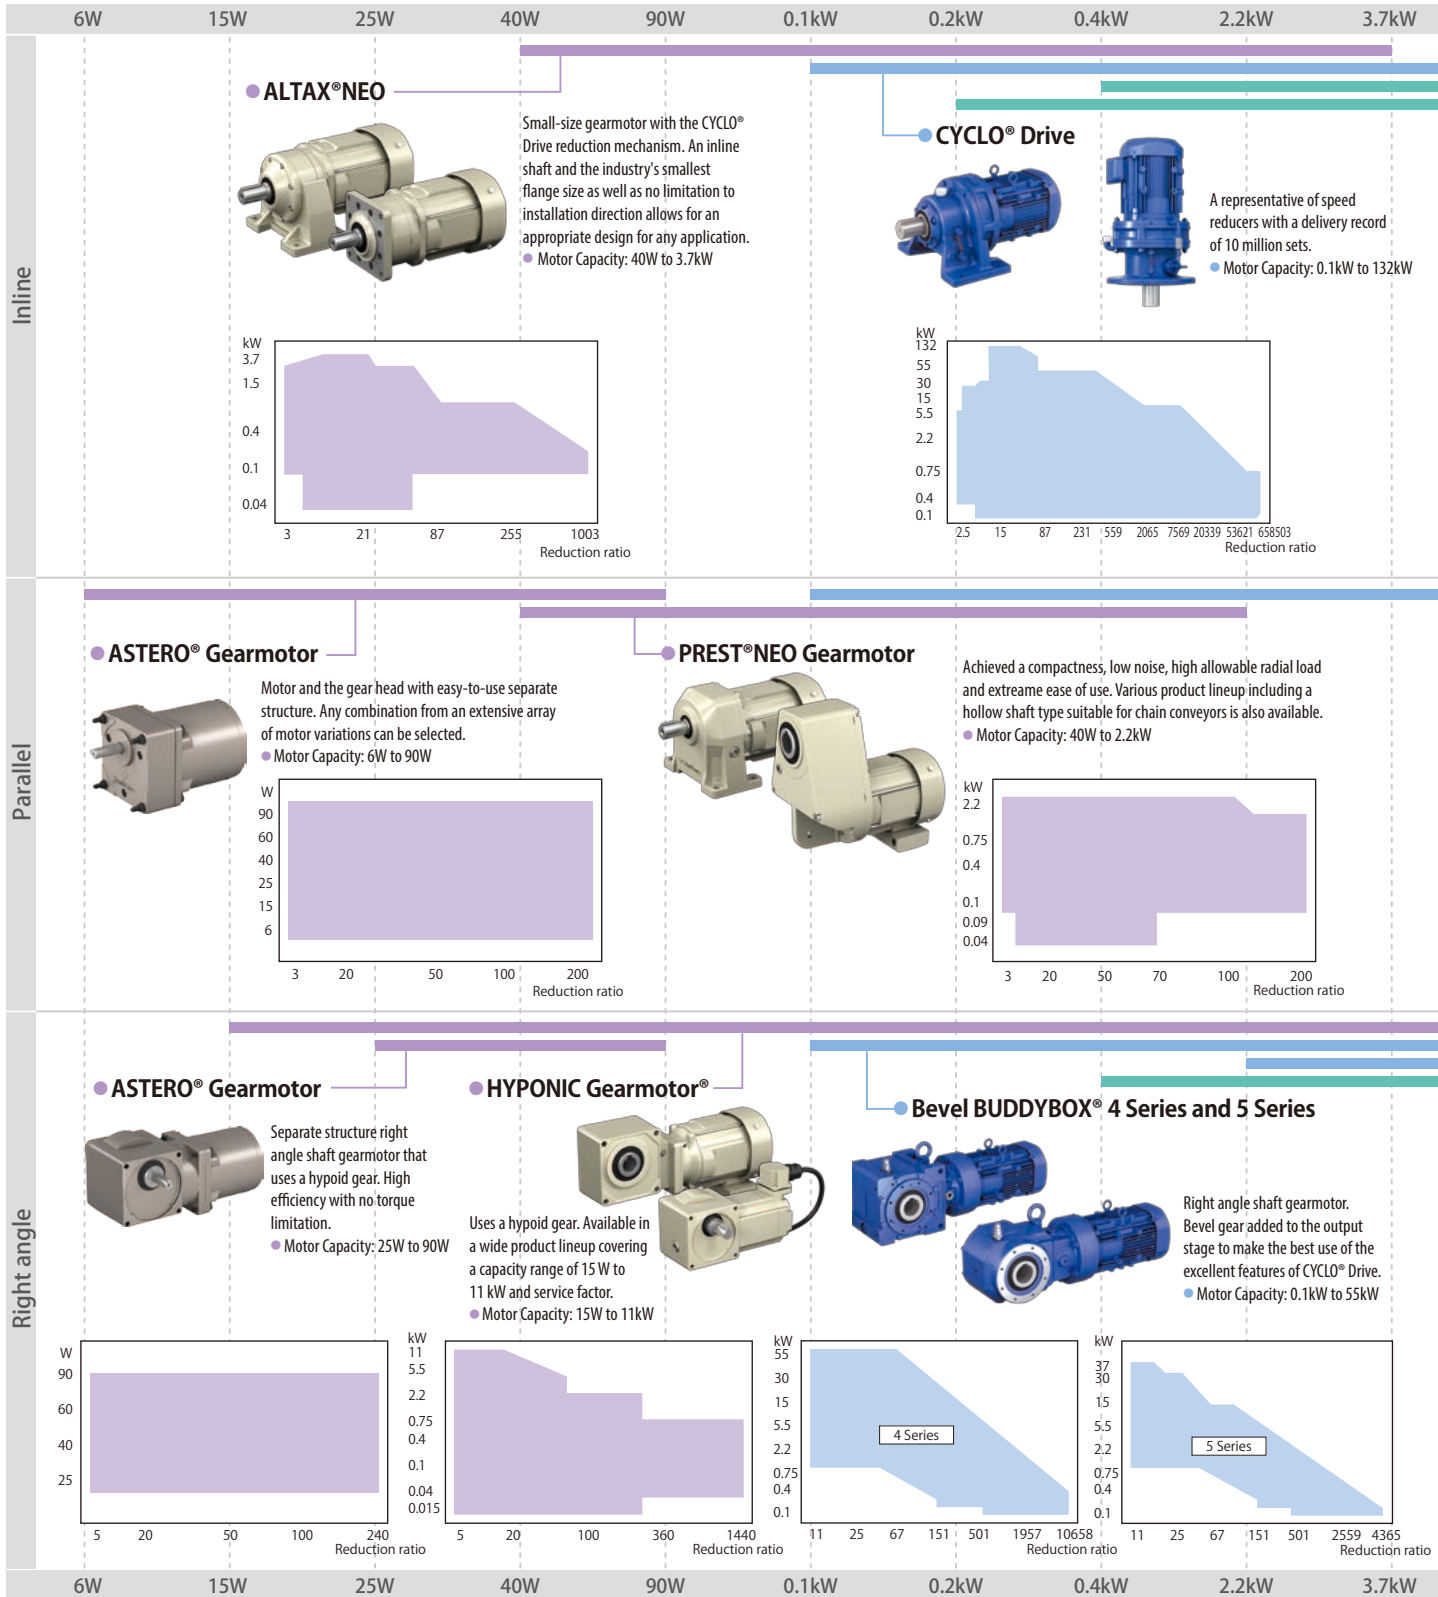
6W 15W 25W 40W 90W 0.1kW 0.2kW 0.4kW 2.2kW 3.7kW

Inline

ALTAX®NEO

Small-size gearmotor with the CYCLO® Drive reduction mechanism. An inline shaft and the industry's smallest flange size as well as no limitation to installation direction allows for an appropriate design for any application.
Motor Capacity: 40W to 3.7kW

kW
3.7
1.5
0.4
0.1
0.04
3 21 87 255 1003
Reduction ratio

CYCLO® Drive

A representative of speed reducers with a delivery record of 10 million sets.
Motor Capacity: 0.1kW to 132kW

kW
132
55
30
15
5.5
2.2
0.75
0.4
0.1
2.5 15 87 231 559 2065 7569 20339 53621 658503
Reduction ratio

Parallel

ASTERO® Gearmotor

Motor and the gear head with easy-to-use separate structure. Any combination from an extensive array of motor variations can be selected.
Motor Capacity: 6W to 90W

W
90
60
40
25
15
6
3 20 50 100 200
Reduction ratio

PREST®NEO Gearmotor

Achieved a compactness, low noise, high allowable radial load and extreame ease of use. Various product lineup including a hollow shaft type suitable for chain conveyors is also available.
Motor Capacity: 40W to 2.2kW

kW
2.2
0.75
0.4
0.1
0.09
0.04
3 20 50 70 100 200
Reduction ratio

Right angle

ASTERO® Gearmotor

Separate structure right angle shaft gearmotor that uses a hypoid gear. High efficiency with no torque limitation.
Motor Capacity: 25W to 90W

HYPONIC Gearmotor®

Uses a hypoid gear. Available in a wide product lineup covering a capacity range of 15 W to 11 kW and service factor.
Motor Capacity: 15W to 11kW

Bevel BUDDYBOX® 4 Series and 5 Series

Right angle shaft gearmotor. Bevel gear added to the output stage to make the best use of the excellent features of CYCLO® Drive.
Motor Capacity: 0.1kW to 55kW

W
90
60
40
25
5 20 50 100 240
Reduction ratio

kW
11
5.5
2.2
0.75
0.4
0.1
0.04
0.015
5 20 100 360 1440
Reduction ratio

kW
55
30
15
5.5
2.2
0.75
0.4
0.1
4 Series
11 25 67 151 501 1957 10658
Reduction ratio

kW
37
30
15
5.5
2.2
0.75
0.4
0.1
5 Series
11 25 67 151 501 2559 4365
Reduction ratio

6W 15W 25W 40W 90W 0.1kW 0.2kW 0.4kW 2.2kW 3.7kW